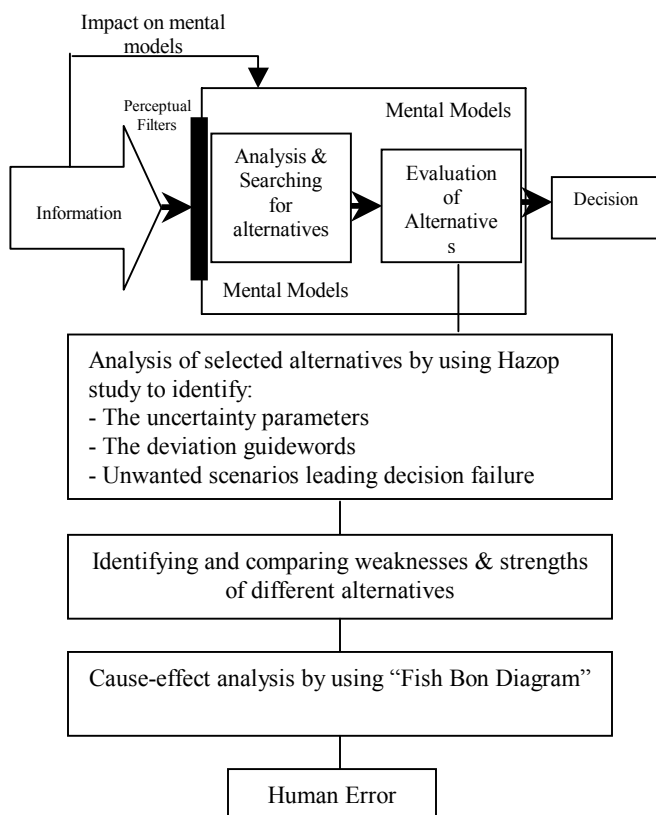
Impact on mental models

Perceptual Filters

Mental Models

Information

Analysis & Searching for alternatives

Evaluation of Alternative s

Decision

Mental Models

Analysis of selected alternatives by using Hazop study to identify:
- The uncertainty parameters
- The deviation guidewords
- Unwanted scenarios leading decision failure

Identifying and comparing weaknesses & strengths of different alternatives

Cause-effect analysis by using "Fish Bon Diagram"

Human Error